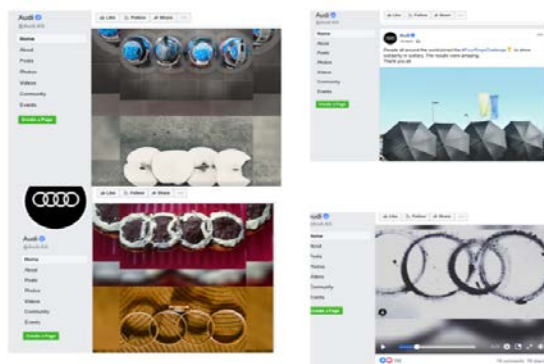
Audi
@AudiAG
Like Follow Share ...
Home
About
Posts
Photos
Videos
Community
Events
Create a Page

Like Follow Share ...
Audi
@AudiAG
Home
About
Posts
Photos
Videos
Community
Events
Create a Page

Audi
@AudiAG
Like Follow Share ...
Home
About
Posts
Photos
Videos
Community
Events
Create a Page
Audi
People all around the world joined the #FourRingsChallenge to show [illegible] in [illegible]. The results were amazing.
Thank you all

Audi
@AudiAG
Like Follow Share ...
Home
About
Posts
Photos
Videos
Community
Events
Create a Page
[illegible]